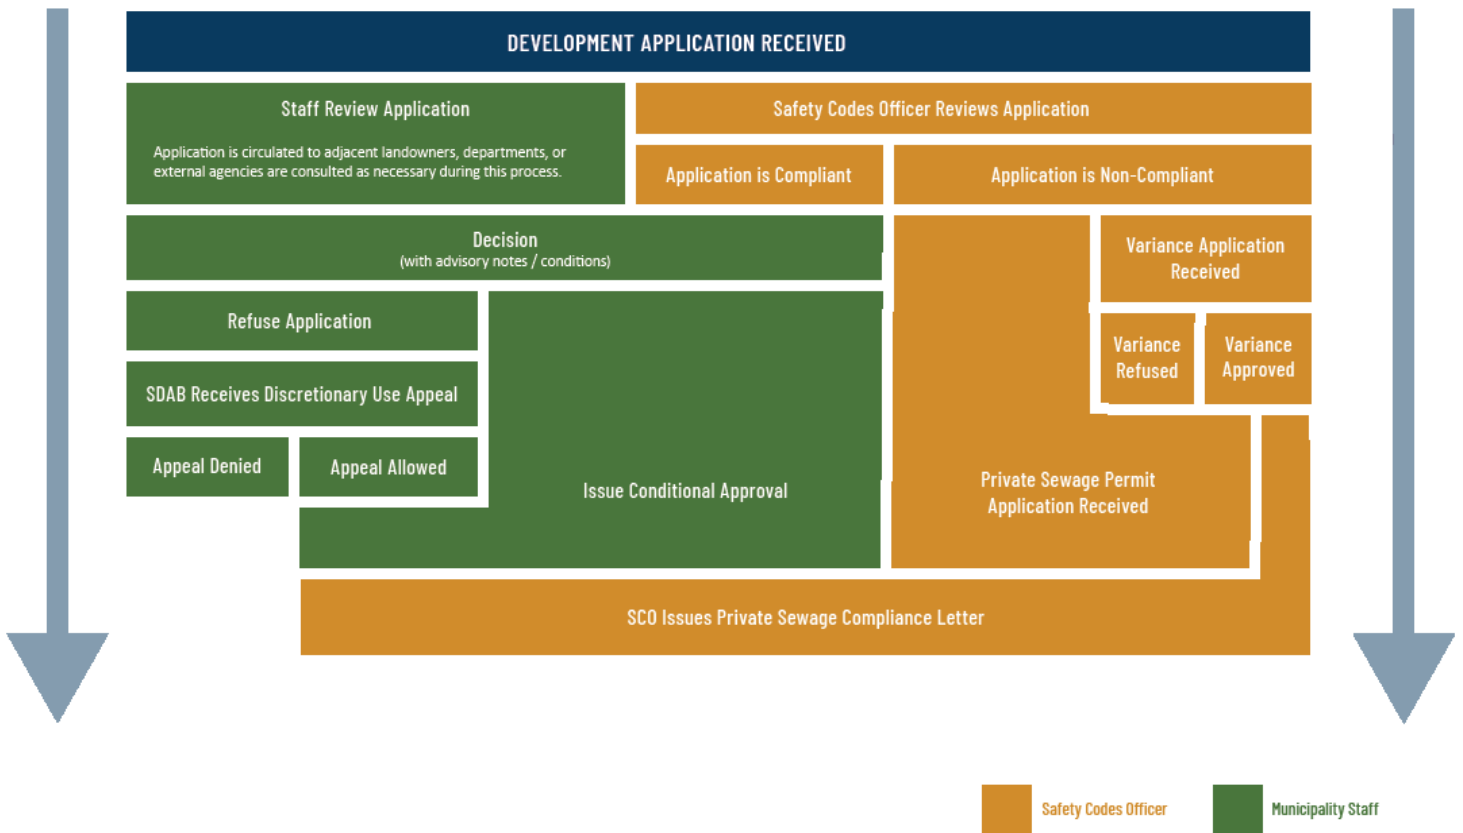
DEVELOPMENT APPLICATION RECEIVED

Staff Review Application

Application is circulated to adjacent landowners, departments, or external agencies are consulted as necessary during this process.

Safety Codes Officer Reviews Application

Application is Compliant

Application is Non-Compliant

Decision
(with advisory notes / conditions)

Variance Application Received

Refuse Application

Variance Refused

Variance Approved

SDAB Receives Discretionary Use Appeal

Appeal Denied

Appeal Allowed

Issue Conditional Approval

Private Sewage Permit Application Received

SCO Issues Private Sewage Compliance Letter

Safety Codes Officer

Municipality Staff